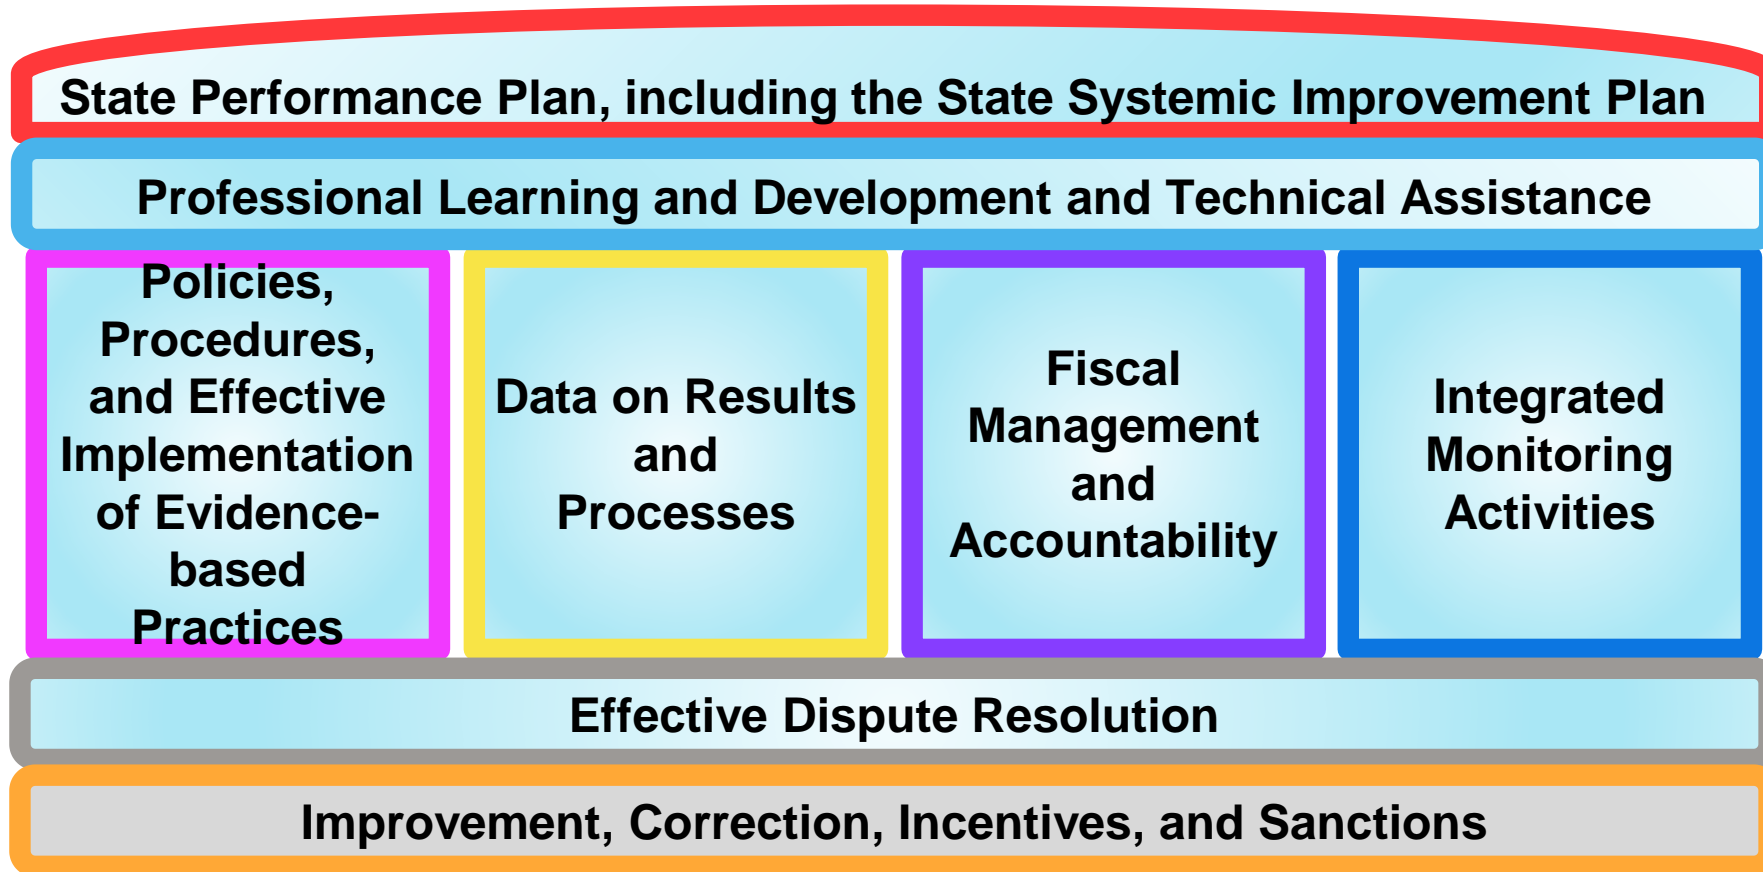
State Performance Plan, including the State Systemic Improvement Plan

Professional Learning and Development and Technical Assistance

Policies, Procedures, and Effective Implementation of Evidence-based Practices

Data on Results and Processes

Fiscal Management and Accountability

Integrated Monitoring Activities

Effective Dispute Resolution

Improvement, Correction, Incentives, and Sanctions